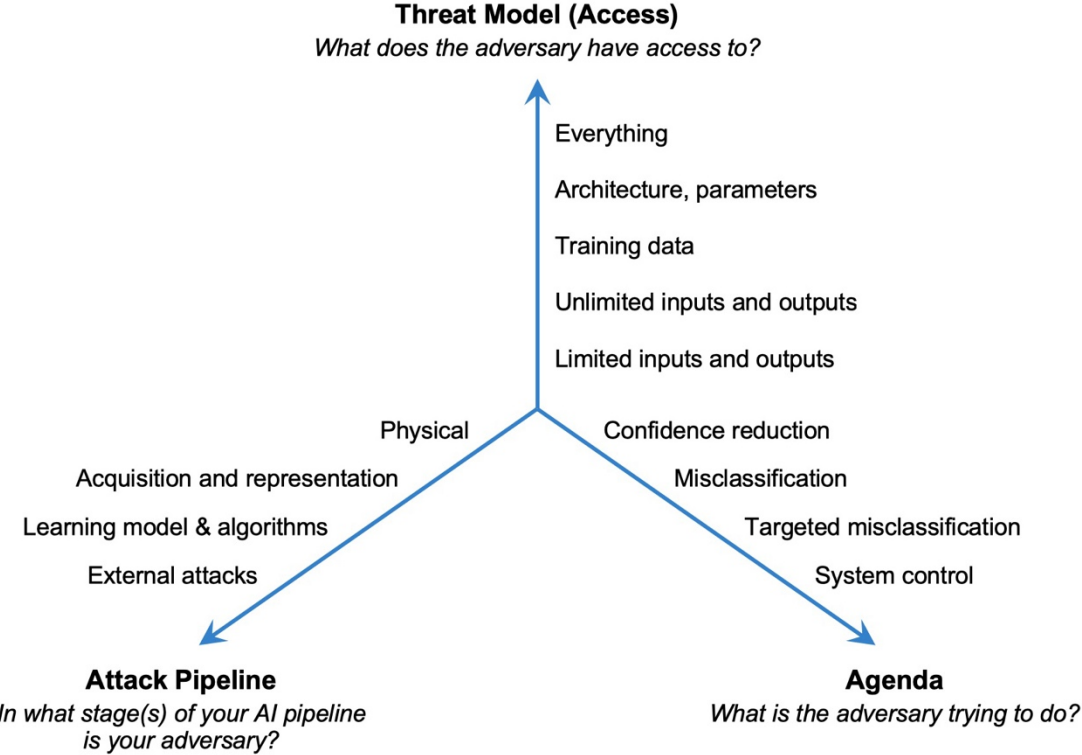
**Threat Model (Access)**
*What does the adversary have access to?*

Everything

Architecture, parameters

Training data

Unlimited inputs and outputs

Limited inputs and outputs

Physical

Acquisition and representation

Learning model & algorithms

External attacks

Confidence reduction

Misclassification

Targeted misclassification

System control

**Attack Pipeline**
*In what stage(s) of your AI pipeline is your adversary?*

**Agenda**
*What is the adversary trying to do?*